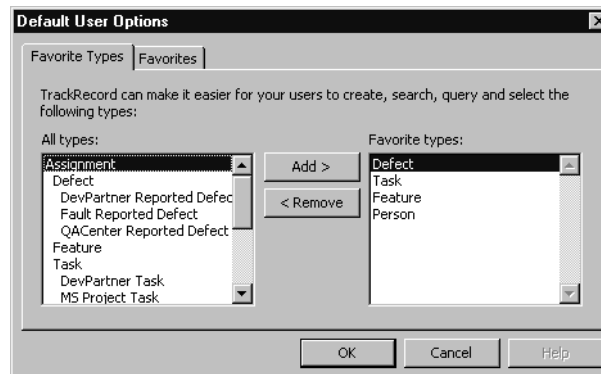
Default User Options

Favorite Types | Favorites

TrackRecord can make it easier for your users to create, search, query and select the following types:

All types:

Assignment
Defect
DevPartner Reported Defec
Fault Reported Defect
QACenter Reported Defect
Feature
Task
DevPartner Task
MS Project Task

Add >

< Remove

Favorite types:

Defect
Task
Feature
Person

OK

Cancel

Help